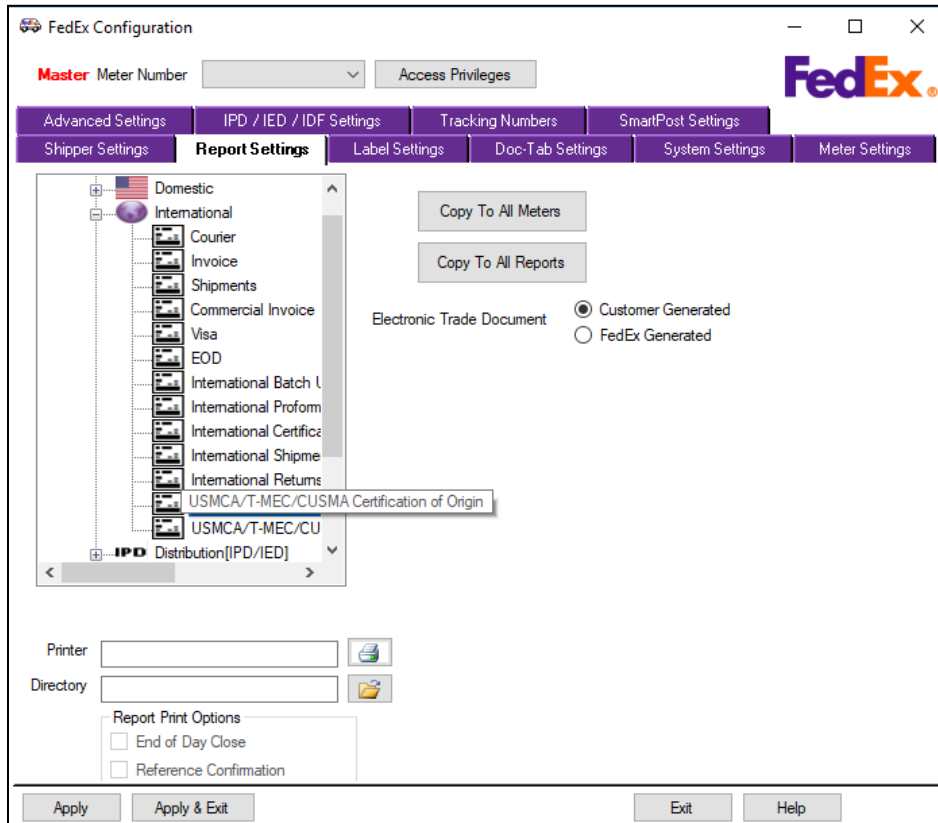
FedEx Configuration

Master Meter Number

Access Privileges

FedEx

Advanced Settings | IPD / IED / IDF Settings | Tracking Numbers | SmartPost Settings

Shipper Settings | Report Settings | Label Settings | Doc-Tab Settings | System Settings | Meter Settings

Domestic
International
Courier
Invoice
Shipments
Commercial Invoice
Visa
EOD
International Batch U
International Proform
International Certifica
International Shipme
International Returns
USMCA/T-MEC/CUSMA Certification of Origin
USMCA/T-MEC/CU
IPD Distribution[IPD/IED]

Copy To All Meters

Copy To All Reports

Electronic Trade Document
Customer Generated
FedEx Generated

Printer

Directory

Report Print Options
End of Day Close
Reference Confirmation

Apply
Apply & Exit
Exit
Help